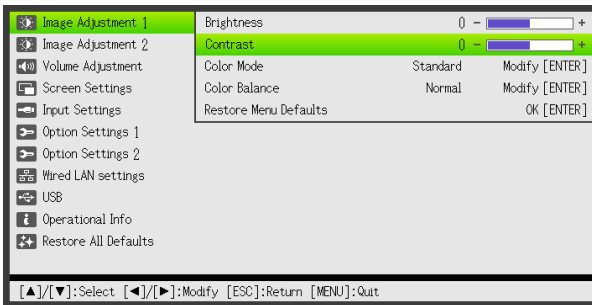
Image Adjustment 1
Image Adjustment 2
Volume Adjustment
Screen Settings
Input Settings
Option Settings 1
Option Settings 2
Wired LAN settings
USB
Operational Info
Restore All Defaults

| | | |
|---|---|---|
| Brightness | | 0 − + |
| Contrast | | 0 − + |
| Color Mode | Standard | Modify [ENTER] |
| Color Balance | Normal | Modify [ENTER] |
| Restore Menu Defaults | | OK [ENTER] |

[▲]/[▼]:Select [◄]/[►]:Modify [ESC]:Return [MENU]:Quit